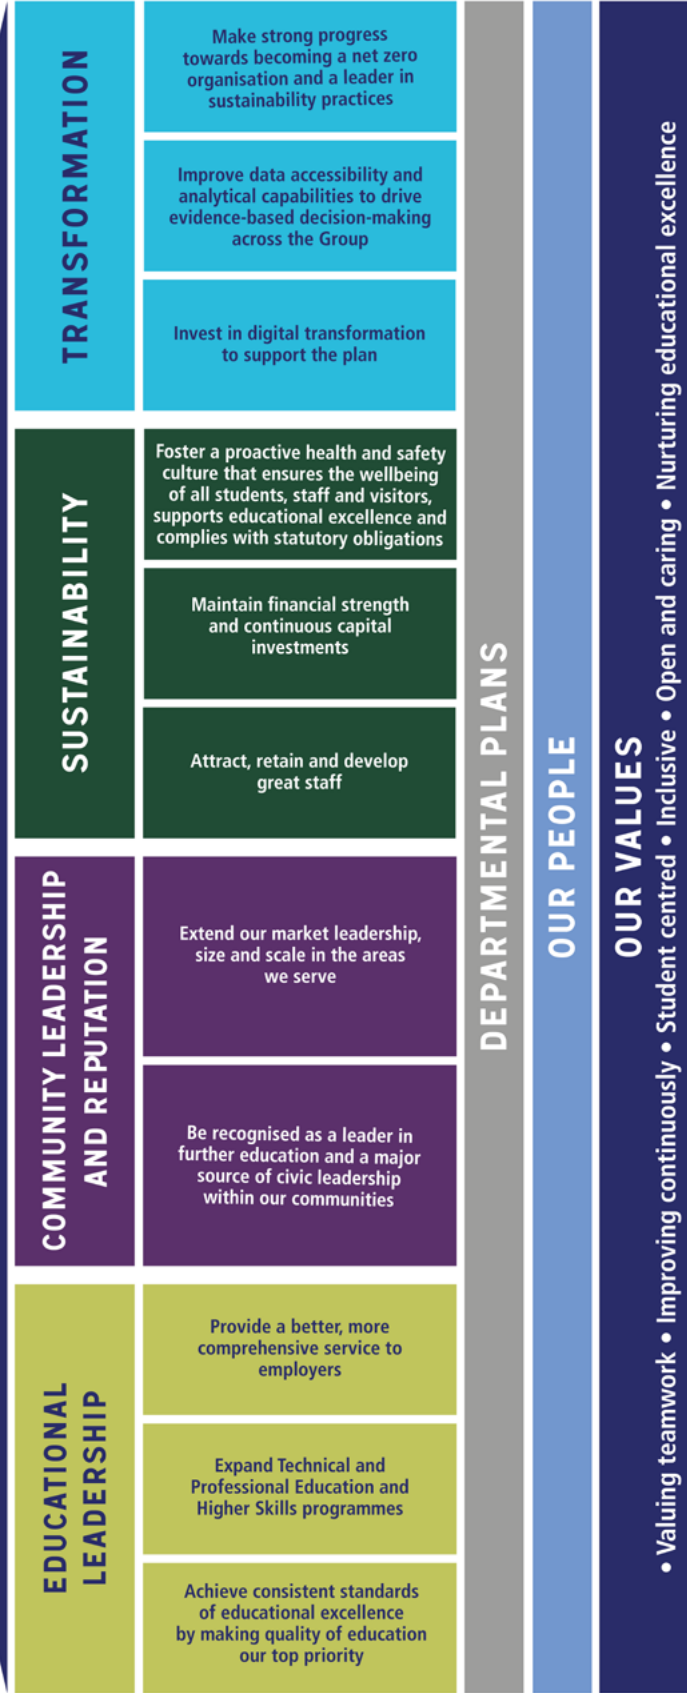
TRANSFORMATION

Make strong progress towards becoming a net zero organisation and a leader in sustainability practices

Improve data accessibility and analytical capabilities to drive evidence-based decision-making across the Group

Invest in digital transformation to support the plan

SUSTAINABILITY

Foster a proactive health and safety culture that ensures the wellbeing of all students, staff and visitors, supports educational excellence and complies with statutory obligations

Maintain financial strength and continuous capital investments

Attract, retain and develop great staff

COMMUNITY LEADERSHIP AND REPUTATION

Extend our market leadership, size and scale in the areas we serve

Be recognised as a leader in further education and a major source of civic leadership within our communities

EDUCATIONAL LEADERSHIP

Provide a better, more comprehensive service to employers

Expand Technical and Professional Education and Higher Skills programmes

Achieve consistent standards of educational excellence by making quality of education our top priority

DEPARTMENTAL PLANS

OUR PEOPLE

OUR VALUES

• Valuing teamwork • Improving continuously • Student centred • Inclusive • Open and caring • Nurturing educational excellence